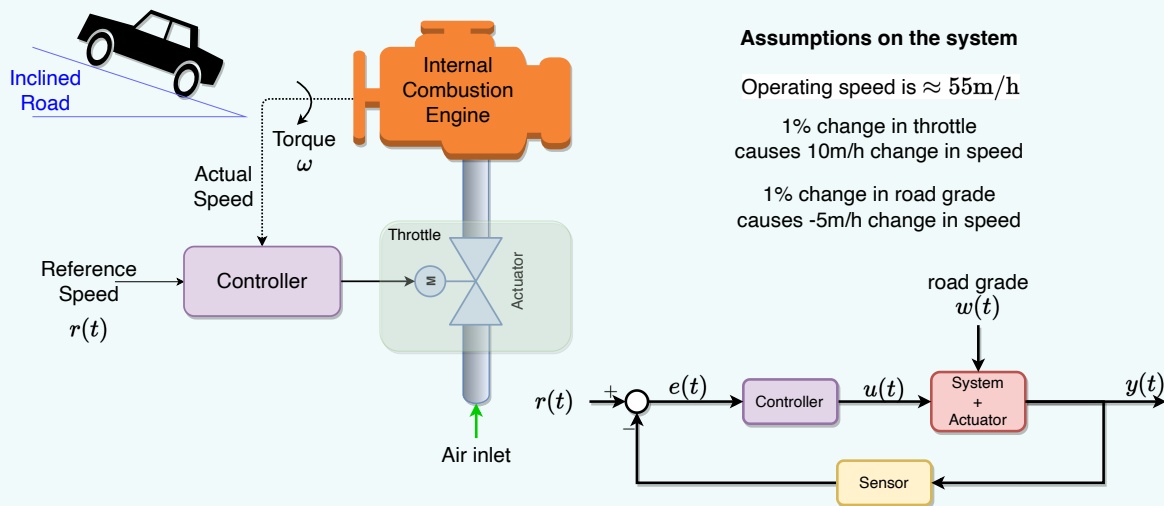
Inclined Road

Torque
$\omega$

Internal Combustion Engine

Actual Speed

Reference Speed
$r(t)$

Controller

Throttle

M

Actuator

Air inlet

**Assumptions on the system**

Operating speed is $\approx 55\mathrm{m/h}$

1% change in throttle causes 10m/h change in speed

1% change in road grade causes -5m/h change in speed

road grade
$w(t)$

$r(t)$
+
−
$e(t)$
Controller
$u(t)$
System + Actuator
$y(t)$
Sensor